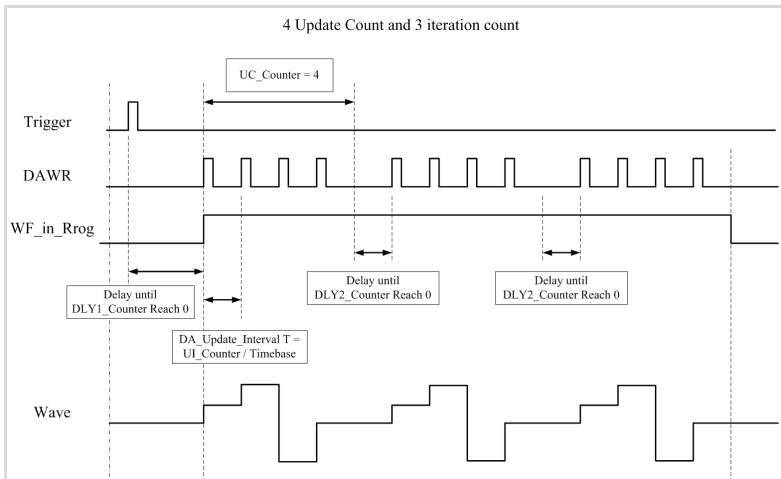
4 Update Count and 3 iteration count

UC_Counter = 4

Trigger

DAWR

WF_in_Rrog

Delay until DLY1_Counter Reach 0

Delay until DLY2_Counter Reach 0

Delay until DLY2_Counter Reach 0

DA_Update_Interval T = UI_Counter / Timebase

Wave